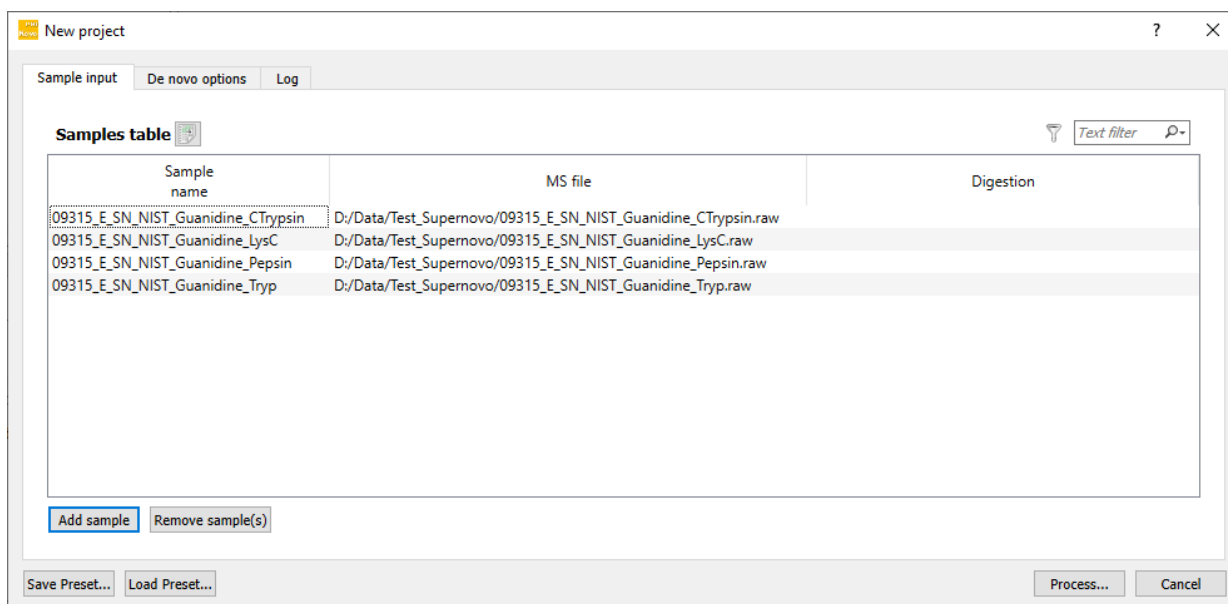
New project

?

Sample input | De novo options | Log

Samples table

Text filter

| Sample name | MS file | Digestion |
|---|---|---|
| 09315_E_SN_NIST_Guanidine_CTrypsin | D:/Data/Test_Supernovo/09315_E_SN_NIST_Guanidine_CTrypsin.raw | |
| 09315_E_SN_NIST_Guanidine_LysC | D:/Data/Test_Supernovo/09315_E_SN_NIST_Guanidine_LysC.raw | |
| 09315_E_SN_NIST_Guanidine_Pepsin | D:/Data/Test_Supernovo/09315_E_SN_NIST_Guanidine_Pepsin.raw | |
| 09315_E_SN_NIST_Guanidine_Tryp | D:/Data/Test_Supernovo/09315_E_SN_NIST_Guanidine_Tryp.raw | |

Add sample | Remove sample(s)

Save Preset... | Load Preset... | Process... | Cancel